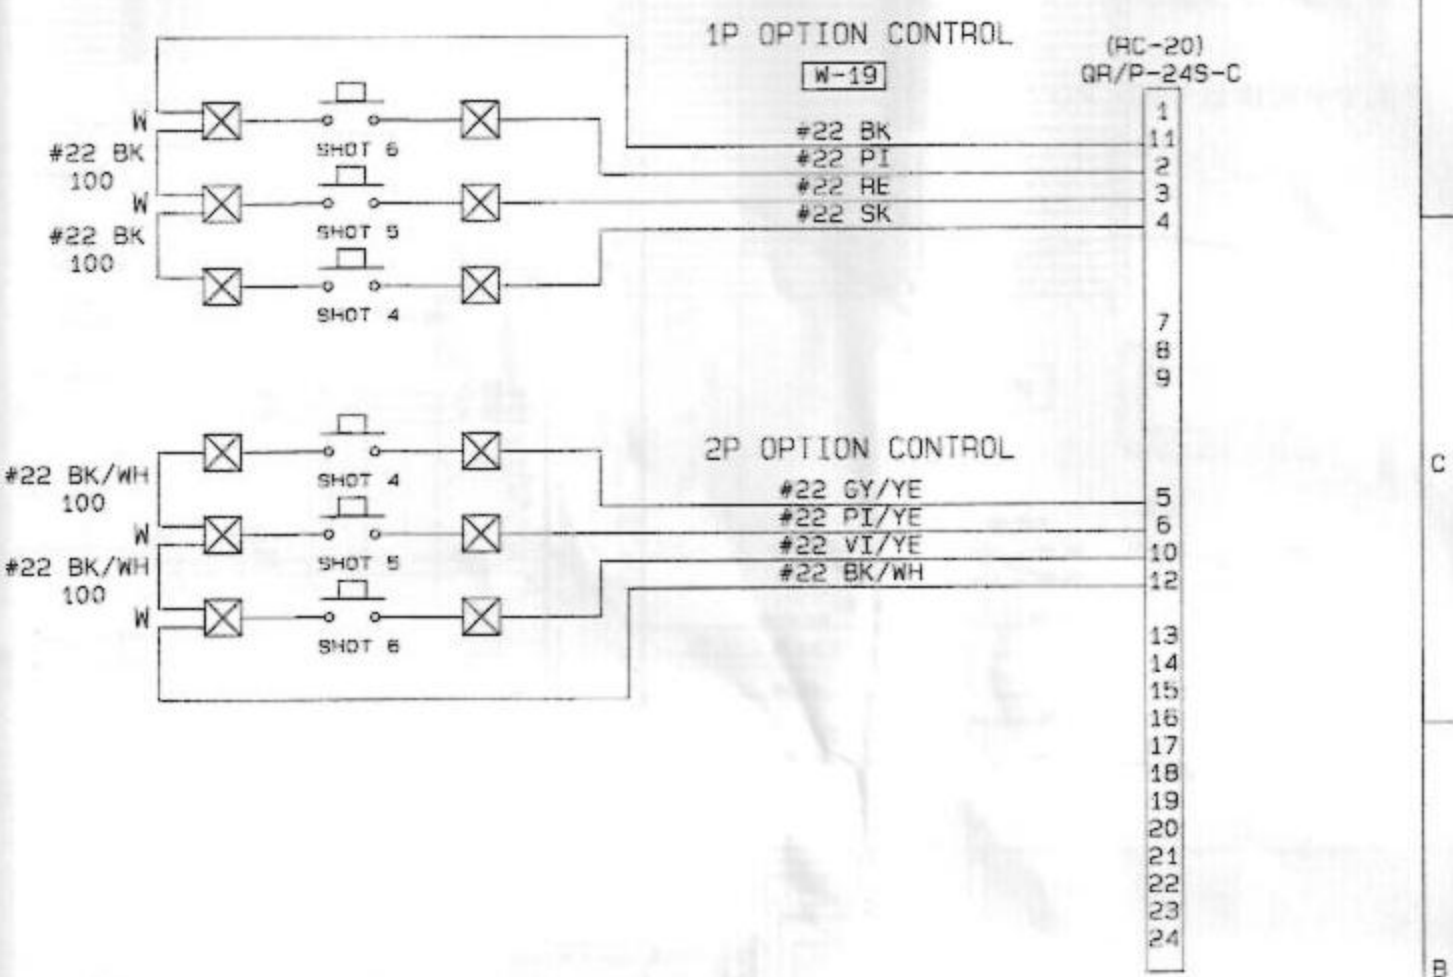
1P OPTION CONTROL

W-19

(RC-20)
QR/P-24S-C

W
#22 BK
100
W
#22 BK
100

SHOT 6
SHOT 5
SHOT 4

#22 BK
#22 PI
#22 RE
#22 SK

1
11
2
3
4
7
8
9

2P OPTION CONTROL

#22 BK/WH
100
W
#22 BK/WH
100
W

SHOT 4
SHOT 5
SHOT 6

#22 GY/YE
#22 PI/YE
#22 VI/YE
#22 BK/WH

5
6
10
12
13
14
15
16
17
18
19
20
21
22
23
24

C

B